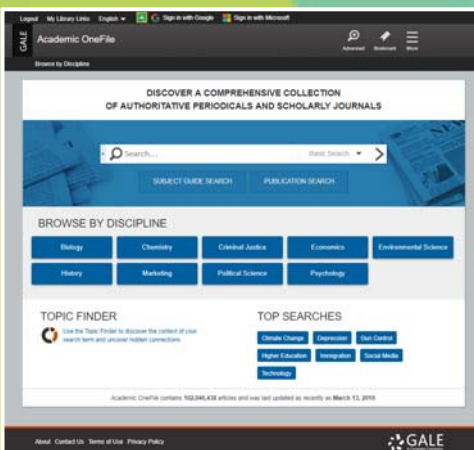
Logout My Library Links English ▾ Sign in with Google Sign in with Microsoft

GALE Academic OneFile

Advanced Bookmark More

Browse by Discipline

DISCOVER A COMPREHENSIVE COLLECTION OF AUTHORITATIVE PERIODICALS AND SCHOLARLY JOURNALS

Search...

Basic Search ▾

SUBJECT GUIDE SEARCH

PUBLICATION SEARCH

BROWSE BY DISCIPLINE

Biology

Chemistry

Criminal Justice

Economics

Environmental Science

History

Marketing

Political Science

Psychology

TOPIC FINDER

Use the Topic Finder to discover the content of your search term and uncover hidden connections.

TOP SEARCHES

Climate Change

Depression

Gun Control

Higher Education

Immigration

Social Media

Technology

Academic OneFile contains 102,040,438 articles and was last updated as recently as March 13, 2019.

About Contact Us Terms of Use Privacy Policy

GALE